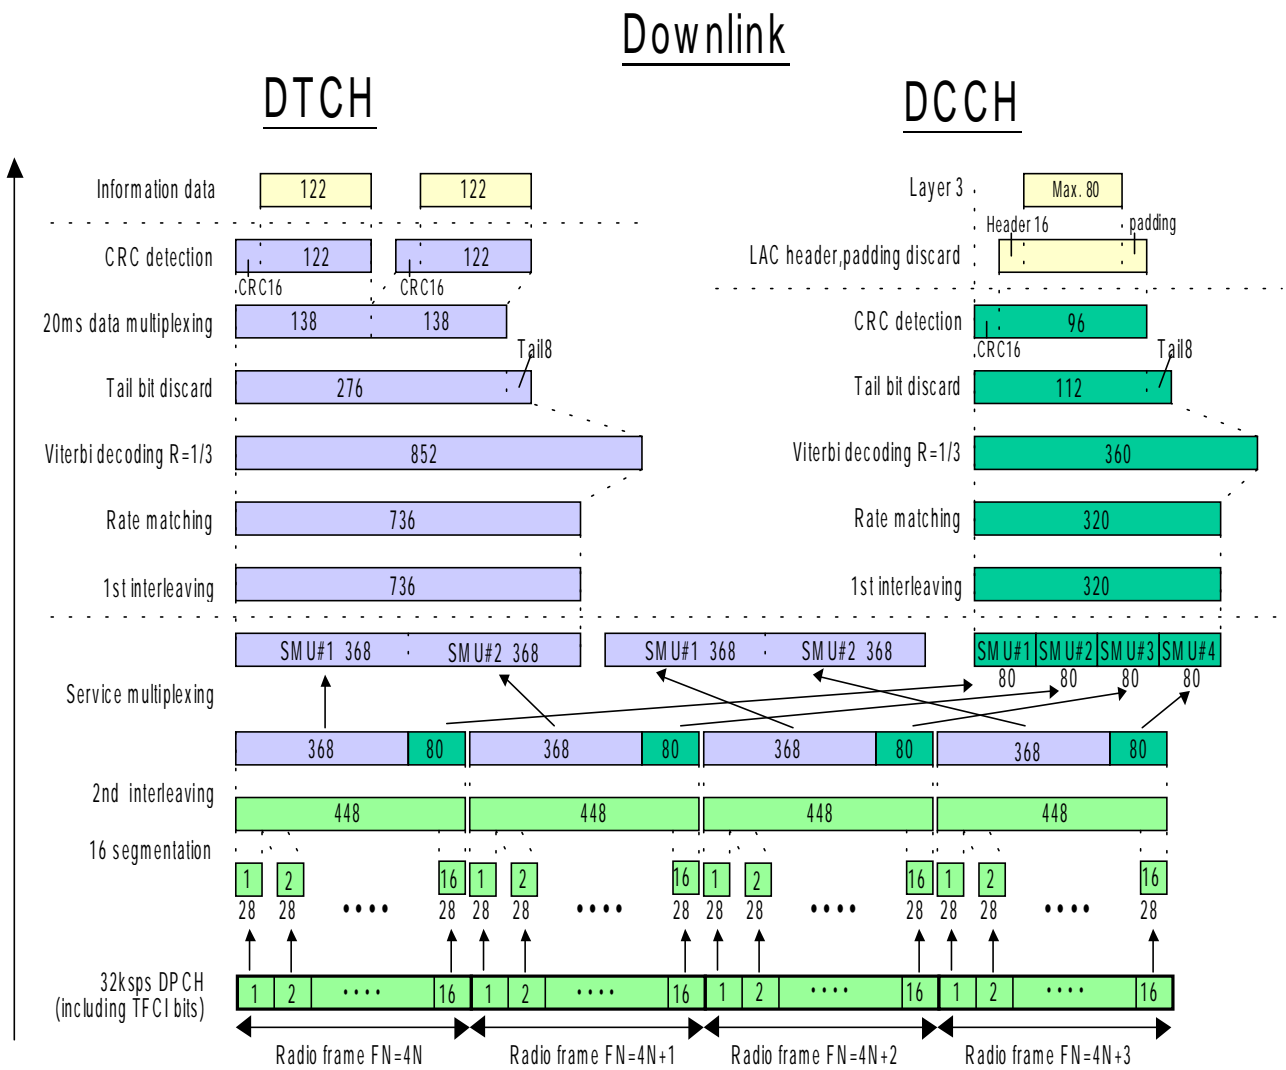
Downlink

DTCH

DCCH

Information data
122
122
Layer 3
Max. 80

Header 16
padding
CRC detection
122
122
CRC16
CRC16
LAC header,padding discard

20ms data multiplexing
138
138
CRC detection
96
CRC16

Tail8
Tail8
Tail bit discard
276
Tail bit discard
112

Viterbi decoding R=1/3
852
Viterbi decoding R=1/3
360

Rate matching
736
Rate matching
320

1st interleaving
736
1st interleaving
320

SMU#1 368
SMU#2 368
SMU#1 368
SMU#2 368
SMU#1
SMU#2
SMU#3
SMU#4
Service multiplexing
80
80
80
80

368
80
368
80
368
80
368
80

2nd interleaving
448
448
448
448

16 segmentation
1
2
16
1
2
16
1
2
16
1
2
16
28
28
••••
28
28
28
••••
28
28
28
••••
28
28
28
••••
28

32ksps DPCH (including TFCI bits)
1
2
••••
16
1
2
••••
16
1
2
••••
16
1
2
••••
16

Radio frame FN=4N
Radio frame FN=4N+1
Radio frame FN=4N+2
Radio frame FN=4N+3